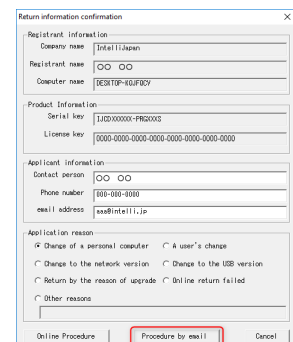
Return information confirmation

Registrant information

Company name IntelliJapan

Registrant name ○○ ○○

Computer name DESKTOP-K6JF0CY

Product Information

Serial key IJCDXXXXXX-PRGXXXS

License key 0000-0000-0000-0000-0000-0000-0000

Applicant information

Contact person ○○ ○○

Phone number 000-000-0000

email address aaa@intelli.jp

Application reason

Change of a personal computer

A user's change

Change to the network version

Change to the USB version

Return by the reason of upgrade

Online return failed

Other reasons

Online Procedure

Procedure by email

Cancel